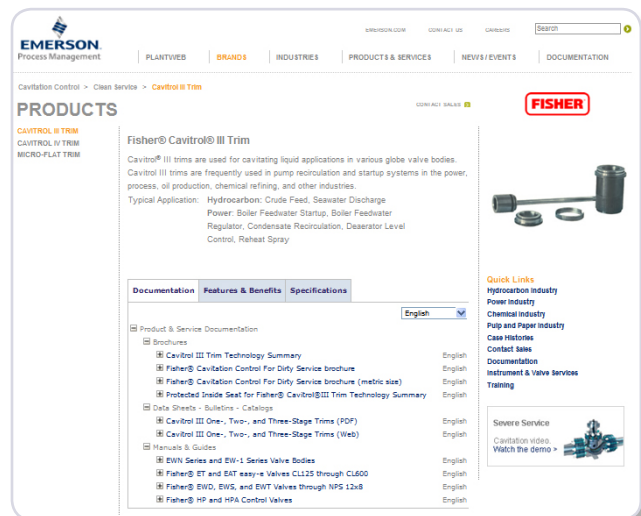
EMERSON.COM CONTACT US CAREERS Search

EMERSON. Process Management

PLANTWEB BRANDS INDUSTRIES PRODUCTS & SERVICES NEWS / EVENTS DOCUMENTATION

Cavitation Control > Clean Service > Cavitrol III Trim

PRODUCTS

CONTACT SALES

FISHER

CAVITROL III TRIM
CAVITROL IV TRIM
MICRO-FLAT TRIM

Fisher® Cavitrol® III Trim

Cavitrol® III trims are used for cavitating liquid applications in various globe valve bodies. Cavitrol III trims are frequently used in pump recirculation and startup systems in the power, process, oil production, chemical refining, and other industries.

Typical Application: Hydrocarbon: Crude Feed, Seawater Discharge
Power: Boiler Feedwater Startup, Boiler Feedwater Regulator, Condensate Recirculation, Deaerator Level Control, Reheat Spray

| Documentation | Features & Benefits | Specifications |
|---|---|---|

English

Product & Service Documentation
Brochures
Cavitrol III Trim Technology Summary English
Fisher® Cavitation Control For Dirty Service brochure English
Fisher® Cavitation Control For Dirty Service brochure (metric size) English
Protected Inside Seat for Fisher® Cavitrol®III Trim Technology Summary English
Data Sheets - Bulletins - Catalogs
Cavitrol III One-, Two-, and Three-Stage Trims (PDF) English
Cavitrol III One-, Two-, and Three-Stage Trims (Web) English
Manuals & Guides
EWN Series and EW-1 Series Valve Bodies English
Fisher® ET and EAT easy-e Valves CL125 through CL600 English
Fisher® EWD, EWS, and EWT Valves through NPS 12x8 English
Fisher® HP and HPA Control Valves English

Quick Links
Hydrocarbon Industry
Power Industry
Chemical Industry
Pulp and Paper Industry
Case Histories
Contact Sales
Documentation
Instrument & Valve Services
Training

Severe Service
Cavitation video.
Watch the demo >